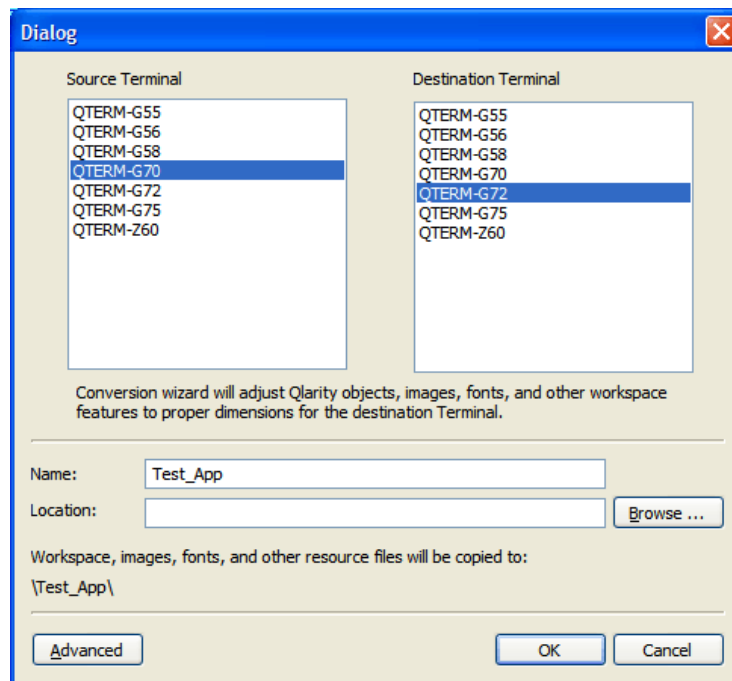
Dialog

Source Terminal

QTERM-G55
QTERM-G56
QTERM-G58
QTERM-G70
QTERM-G72
QTERM-G75
QTERM-Z60

Destination Terminal

QTERM-G55
QTERM-G56
QTERM-G58
QTERM-G70
QTERM-G72
QTERM-G75
QTERM-Z60

Conversion wizard will adjust Qlarity objects, images, fonts, and other workspace features to proper dimensions for the destination Terminal.

Name: Test_App

Location:

Browse ...

Workspace, images, fonts, and other resource files will be copied to:

\Test_App\

Advanced

OK

Cancel